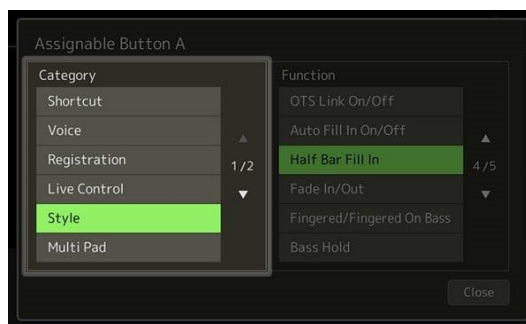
Assignable Button A

Category

Shortcut
Voice
Registration
Live Control
Style
Multi Pad

1/2

Function

OTS Link On/Off
Auto Fill In On/Off
Half Bar Fill In
Fade In/Out
Fingered/Fingered On Bass
Bass Hold

4/5

Close